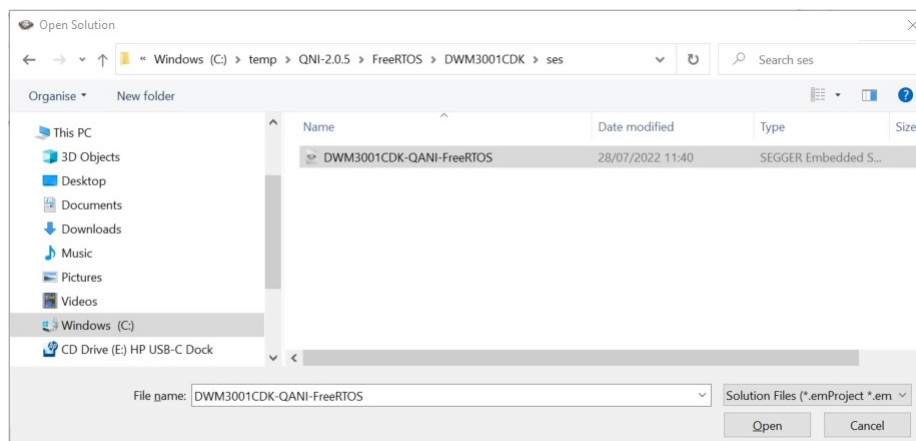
Open Solution

« Windows (C:) › temp › QNI-2.0.5 › FreeRTOS › DWM3001CDK › ses

Search ses

Organise ▾ New folder

This PC
3D Objects
Desktop
Documents
Downloads
Music
Pictures
Videos
Windows (C:)
CD Drive (E:) HP USB-C Dock

| Name | Date modified | Type | Size |
|---|---|---|---|
| DWM3001CDK-QANI-FreeRTOS | 28/07/2022 11:40 | SEGGER Embedded S... | |

File name: DWM3001CDK-QANI-FreeRTOS

Solution Files (*.emProject *.em

Open Cancel